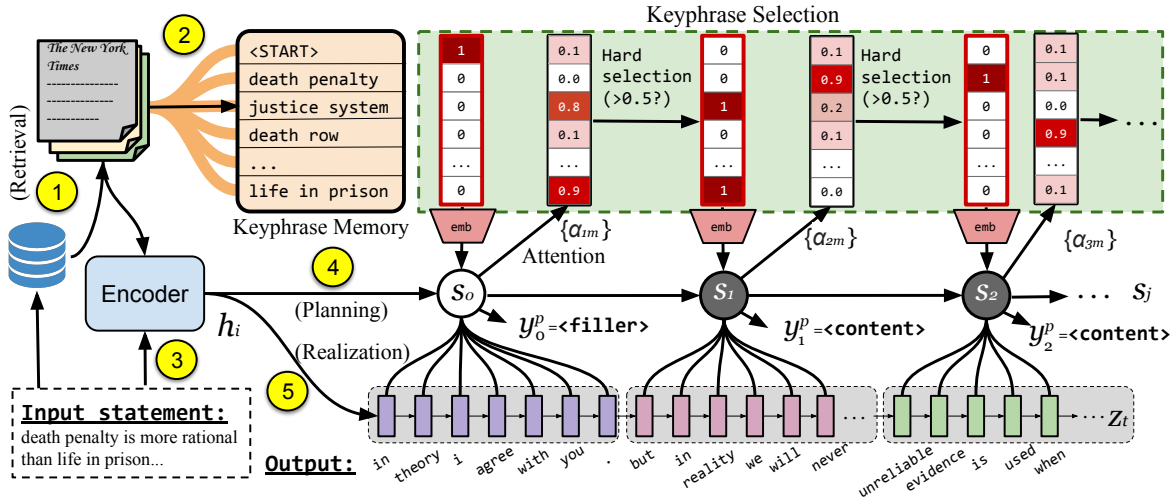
Keyphrase Selection

The New York Times

2

<START>
death penalty
justice system
death row
...
life in prison

Keyphrase Memory

(Retrieval)

1

| 1 |
|---|
| 0 |
| 0 |
| 0 |
| ... |
| 0 |

| 0.1 |
|---|
| 0.0 |
| 0.8 |
| 0.1 |
| ... |
| 0.9 |

Hard selection (>0.5?)

| 0 |
|---|
| 0 |
| 1 |
| 0 |
| ... |
| 1 |

| 0.1 |
|---|
| 0.9 |
| 0.2 |
| 0.1 |
| ... |
| 0.0 |

Hard selection (>0.5?)

| 0 |
|---|
| 1 |
| 0 |
| 0 |
| ... |
| 0 |

| 0.1 |
|---|
| 0.1 |
| 0.0 |
| 0.9 |
| ... |
| 0.1 |

emb
$\{\alpha_{1m}\}$
Attention
emb
$\{\alpha_{2m}\}$
emb
$\{\alpha_{3m}\}$

Encoder
4
(Planning)
$s_o$
$s_1$
$s_2$
...
$s_j$
$h_i$
$y^p_0$=<filler>
$y^p_1$=<content>
$y^p_2$=<content>
3
(Realization)
5
...
$z_t$

Input statement:
death penalty is more rational than life in prison...

Output: in theory i agree with you . but in reality we will never unreliable evidence is used when